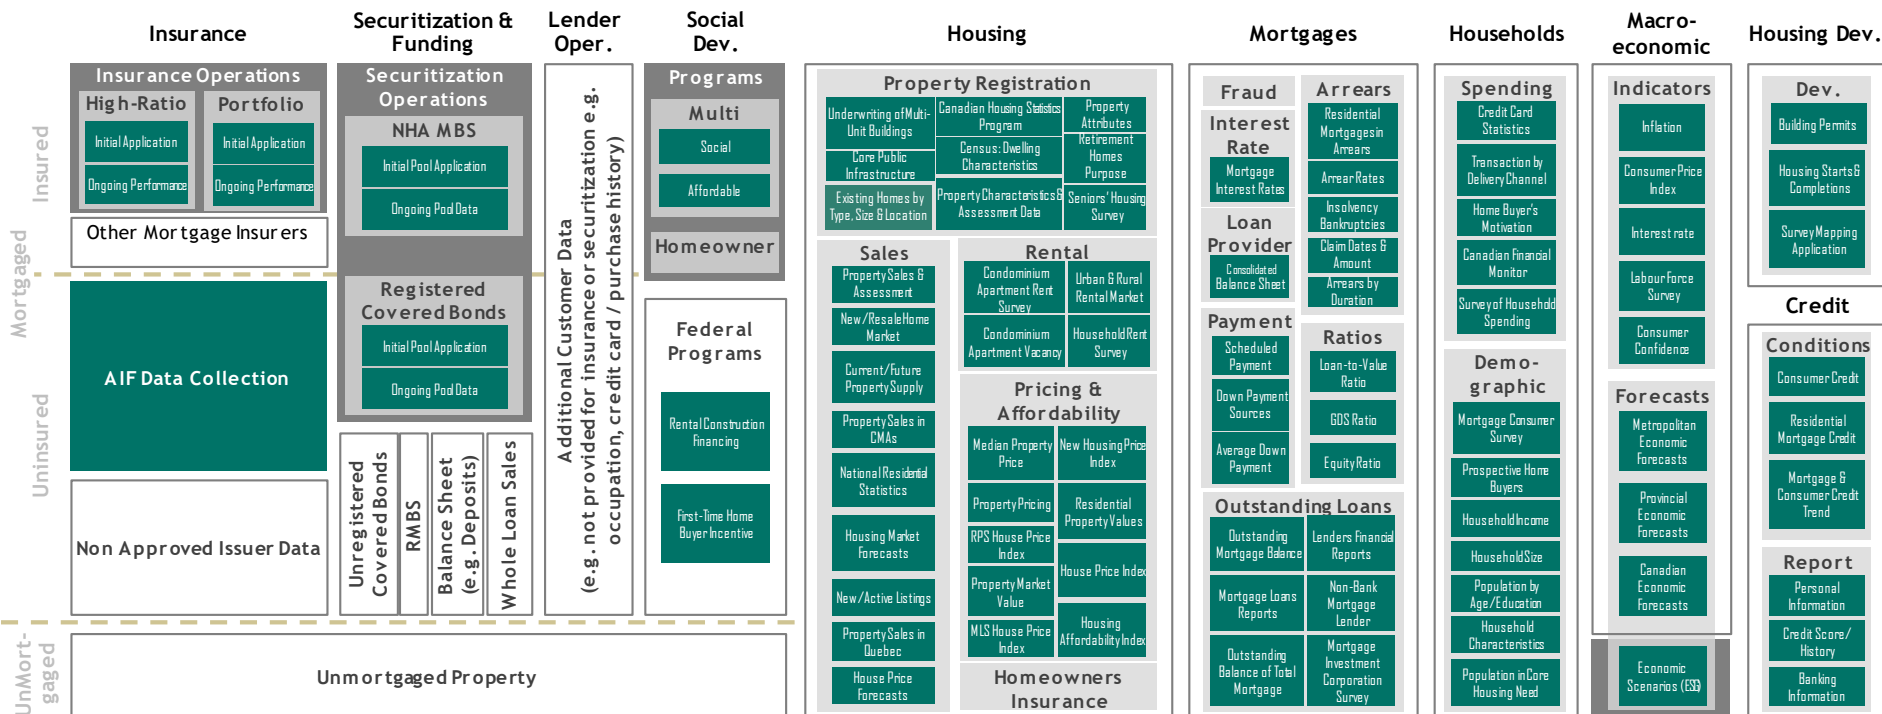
Insurance

Securitization & Funding

Lender Oper.

Social Dev.

Housing

Mortgages

Households

Macro-economic

Housing Dev.

Insured

Mortgaged

Uninsured

UnMort-gaged

Insurance Operations

High-Ratio

Initial Application

Ongoing Performance

Portfolio

Initial Application

Ongoing Performance

Other Mortgage Insurers

AIF Data Collection

Non Approved Issuer Data

Securitization Operations

NHA MBS

Initial Pool Application

Ongoing Pool Data

Registered Covered Bonds

Initial Pool Application

Ongoing Pool Data

Unregistered Covered Bonds

RMBS

Balance Sheet (e.g. Deposits)

Whole Loan Sales

Additional Customer Data (e.g. not provided for insurance or securitization e.g. occupation, credit card / purchase history)

Programs

Multi

Social

Affordable

Homeowner

Federal Programs

Rental Construction Financing

First-Time Home Buyer Incentive

Unmortgaged Property

Property Registration

Underwriting of Multi-Unit Buildings

Canadian Housing Statistics Program

Property Attributes

Core Public Infrastructure

Census: Dwelling Characteristics

Retirement Homes Purpose

Existing Homes by Type, Size & Location

Property Characteristics & Assessment Data

Seniors' Housing Survey

Sales

Property Sales & Assessment

New/Resale Home Market

Current/Future Property Supply

Property Sales in CMAs

National Residential Statistics

Housing Market Forecasts

New/Active Listings

Property Sales in Quebec

House Price Forecasts

Rental

Condominium Apartment Rent Survey

Urban & Rural Rental Market

Condominium Apartment Vacancy

Household Rent Survey

Pricing & Affordability

Median Property Price

New Housing Price Index

Property Pricing

Residential Property Values

RPS House Price Index

House Price Index

Property Market Value

MLS House Price Index

Housing Affordability Index

Homeowners Insurance

Fraud

Interest Rate

Mortgage Interest Rates

Loan Provider

Consolidated Balance Sheet

Payment

Scheduled Payment

Down Payment Sources

Average Down Payment

Arrears

Residential Mortgages in Arrears

Arrear Rates

Insolvency Bankruptcies

Claim Dates & Amount

Arrears by Duration

Ratios

Loan-to-Value Ratio

GDS Ratio

Equity Ratio

Outstanding Loans

Outstanding Mortgage Balance

Lenders Financial Reports

Mortgage Loans Reports

Non-Bank Mortgage Lender

Outstanding Balance of Total Mortgage

Mortgage Investment Corporation Survey

Spending

Credit Card Statistics

Transaction by Delivery Channel

Home Buyer's Motivation

Canadian Financial Monitor

Survey of Household Spending

Demo-graphic

Mortgage Consumer Survey

Prospective Home Buyers

Household Income

Household Size

Population by Age/Education

Household Characteristics

Population in Core Housing Need

Indicators

Inflation

Consumer Price Index

Interest rate

Labour Force Survey

Consumer Confidence

Forecasts

Metropolitan Economic Forecasts

Provincial Economic Forecasts

Canadian Economic Forecasts

Economic Scenarios (ESG)

Dev.

Building Permits

Housing Starts & Completions

Survey Mapping Application

Credit

Conditions

Consumer Credit

Residential Mortgage Credit

Mortgage & Consumer Credit Trend

Report

Personal Information

Credit Score/ History

Banking Information